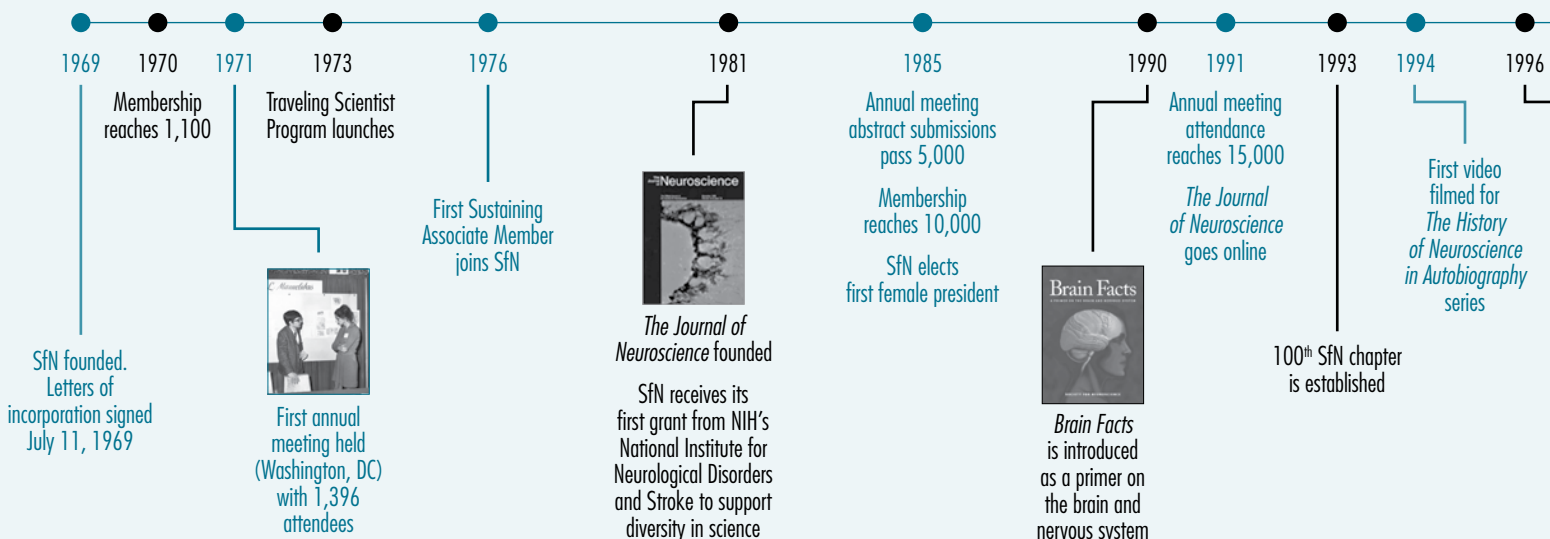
1969 1970 1971 1973 1976 1981 1985 1990 1991 1993 1994 1996

1970
Membership reaches 1,100

1973
Traveling Scientist Program launches

1969
SfN founded. Letters of incorporation signed July 11, 1969

1971
First annual meeting held (Washington, DC) with 1,396 attendees

1976
First Sustaining Associate Member joins SfN

1981
Neuroscience

*The Journal of Neuroscience* founded

SfN receives its first grant from NIH's National Institute for Neurological Disorders and Stroke to support diversity in science

1985
Annual meeting abstract submissions pass 5,000

Membership reaches 10,000

SfN elects first female president

1990
Brain Facts

*Brain Facts* is introduced as a primer on the brain and nervous system

1991
Annual meeting attendance reaches 15,000

*The Journal of Neuroscience* goes online

1993
$100^{th}$ SfN chapter is established

1994
First video filmed for *The History of Neuroscience in Autobiography* series